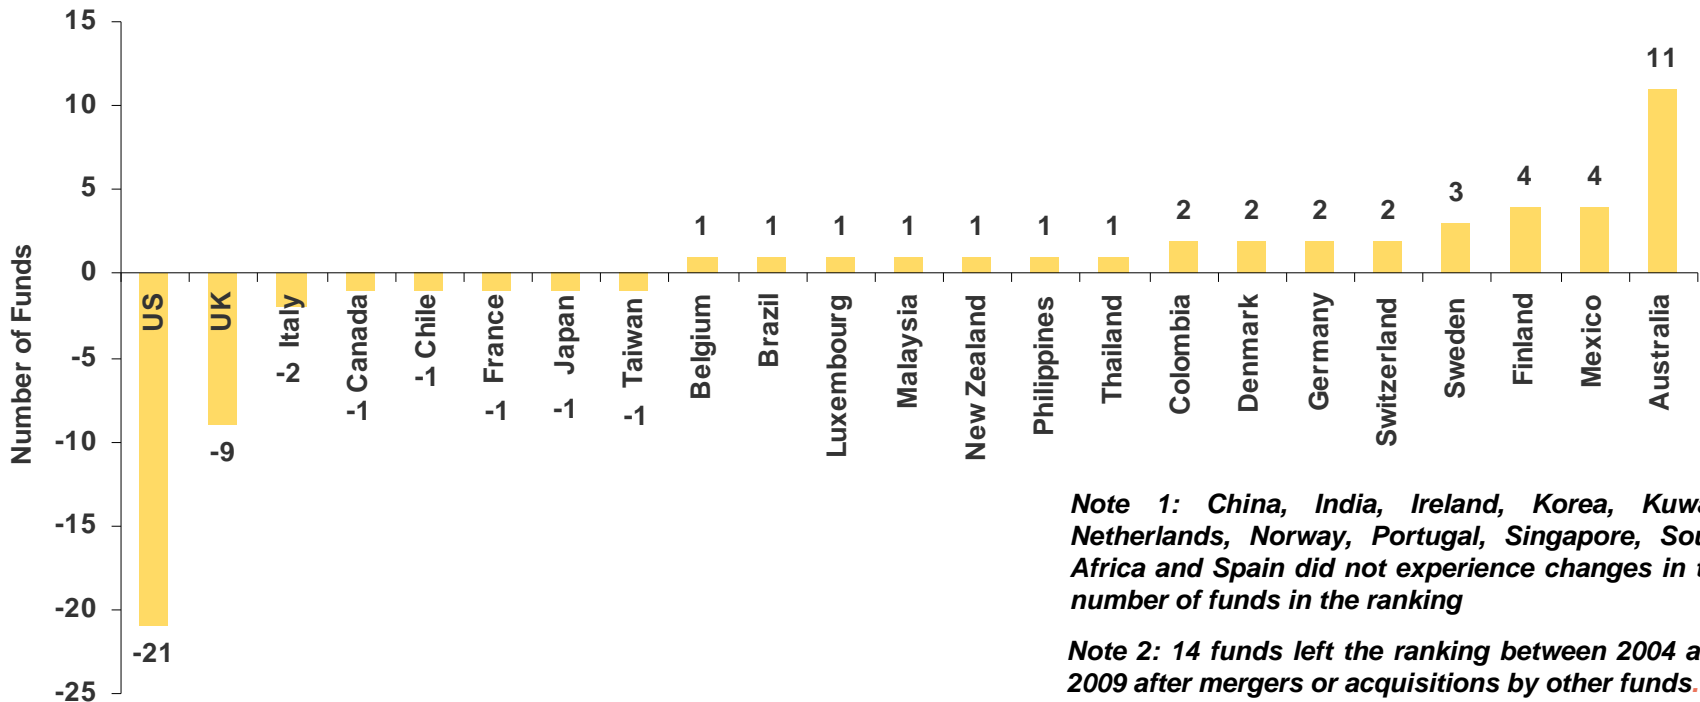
15
10
5
0
-5
-10
-15
-20
-25

Number of Funds

US -21
UK -9
Italy -2
Canada -1
Chile -1
France -1
Japan -1
Taiwan -1
Belgium 1
Brazil 1
Luxembourg 1
Malaysia 1
New Zealand 1
Philippines 1
Thailand 1
Colombia 2
Denmark 2
Germany 2
Switzerland 2
Sweden 3
Finland 4
Mexico 4
Australia 11

Note 1: China, India, Ireland, Korea, Kuw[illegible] Netherlands, Norway, Portugal, Singapore, Sou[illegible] Africa and Spain did not experience changes in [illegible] number of funds in the ranking

Note 2: 14 funds left the ranking between 2004 a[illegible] 2009 after mergers or acquisitions by other funds.